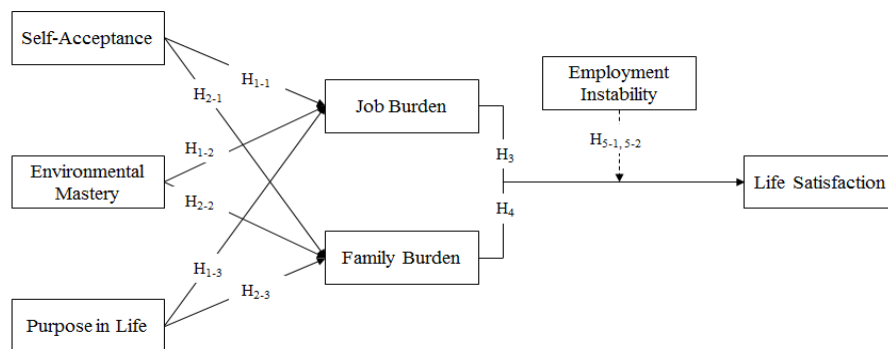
Self-Acceptance

$H_{1-1}$

$H_{2-1}$

Job Burden

Employment Instability

$H_{1-2}$

$H_3$

$H_{5-1, 5-2}$

Environmental Mastery

Life Satisfaction

$H_{2-2}$

$H_4$

Family Burden

$H_{1-3}$

$H_{2-3}$

Purpose in Life